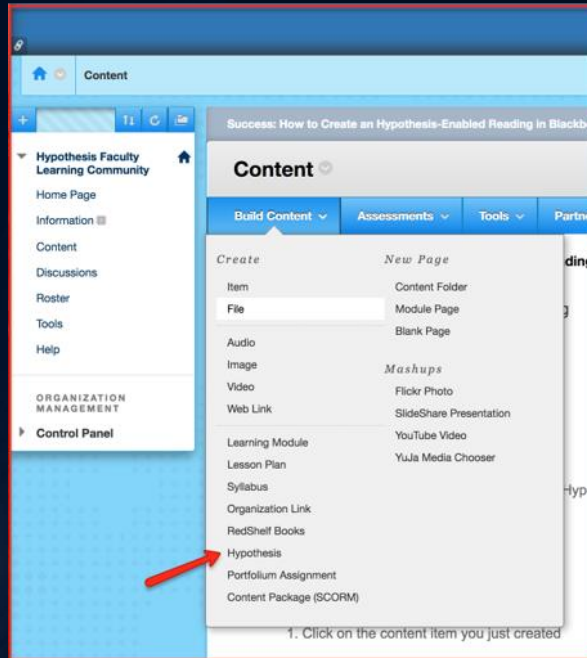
Content

Hypothesis Faculty Learning Community

Home Page

Information

Content

Discussions

Roster

Tools

Help

ORGANIZATION MANAGEMENT

Control Panel

Success: How to Create an Hypothesis-Enabled Reading in Blackb

Content

Build Content

Assessments

Tools

Partn

Create

Item

File

Audio

Image

Video

Web Link

Learning Module

Lesson Plan

Syllabus

Organization Link

RedShelf Books

Hypothesis

Portfolium Assignment

Content Package (SCORM)

New Page

Content Folder

Module Page

Blank Page

Mashups

Flickr Photo

SlideShare Presentation

YouTube Video

YuJa Media Chooser

din

g

Hyp

1. Click on the content item you just created